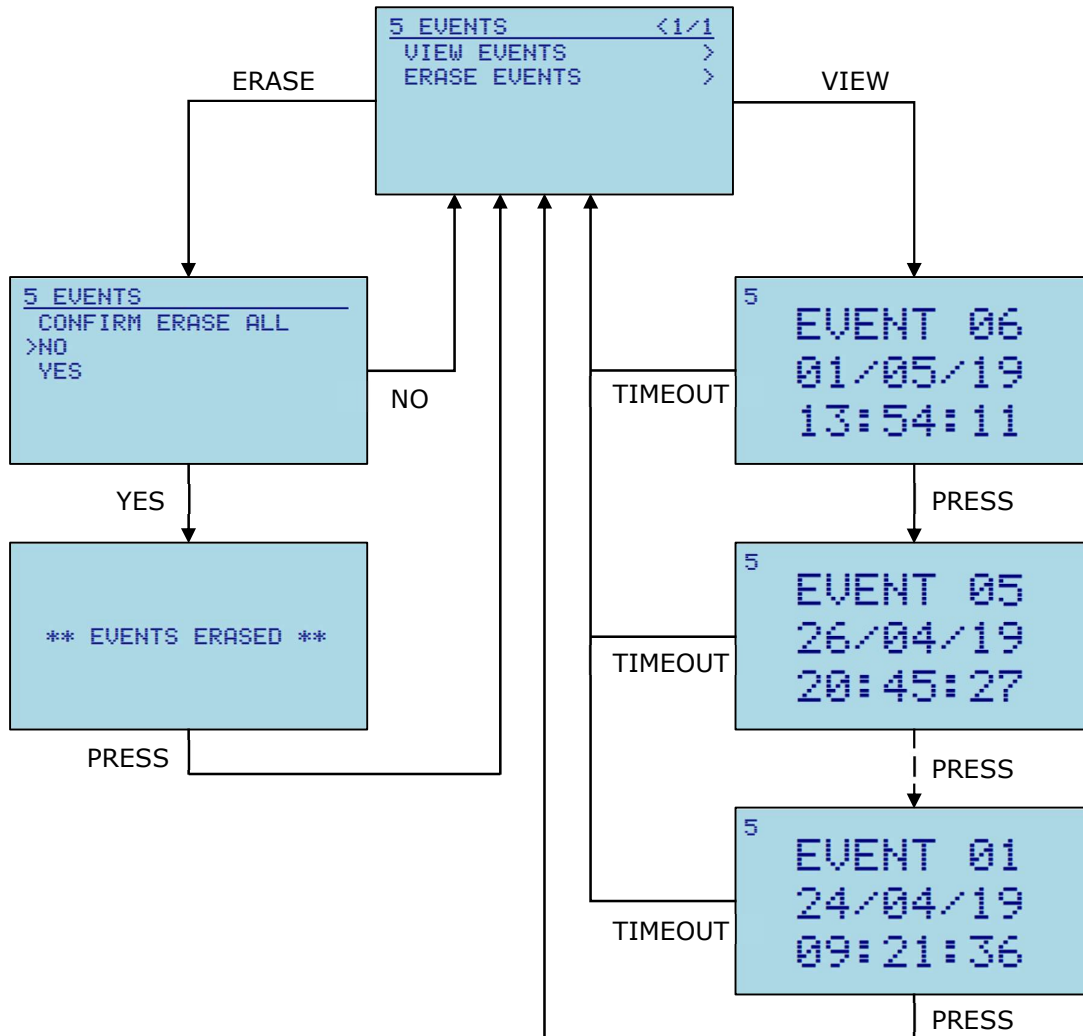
5 EVENTS <1/1
VIEW EVENTS >
ERASE EVENTS >

ERASE

VIEW

5 EVENTS
CONFIRM ERASE ALL
>NO
YES

NO

YES

** EVENTS ERASED **

PRESS

5
EVENT 06
01/05/19
13:54:11

TIMEOUT

PRESS

5
EVENT 05
26/04/19
20:45:27

TIMEOUT

PRESS

5
EVENT 01
24/04/19
09:21:36

TIMEOUT

PRESS